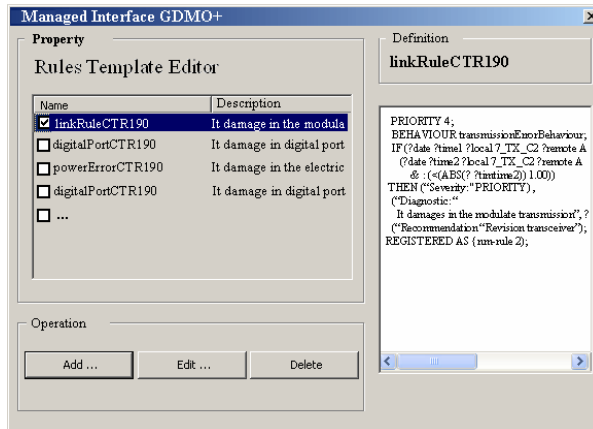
Managed Interface GDMO+

Property

Rules Template Editor

| Name | Description |
|---|---|
| linkRuleCTR190 | It damage in the modula |
| digitalPortCTR190 | It damage in digital port |
| powerErrorCTR190 | It damage in the electric |
| digitalPortCTR190 | It damage in digital port |
| ... | |

Operation

Add ...
Edit ...
Delete

Definition

linkRuleCTR190

PRIORITY 4;
BEHAVIOUR transmissionErrorBehaviour;
IF (?date ?time1 ?local 7_TX_C2 ?remote A
(?date ?time2 ?local 7_TX_C2 ?remote A
& : (<(ABS(? ?timtime2)) 1.00))
THEN ("Severity:"PRIORITY),
("Diagnostic:"
It damages in the modulate transmission", ?
("Recommendation"Revision transceiver");
REGISTERED AS {nm-rule 2};